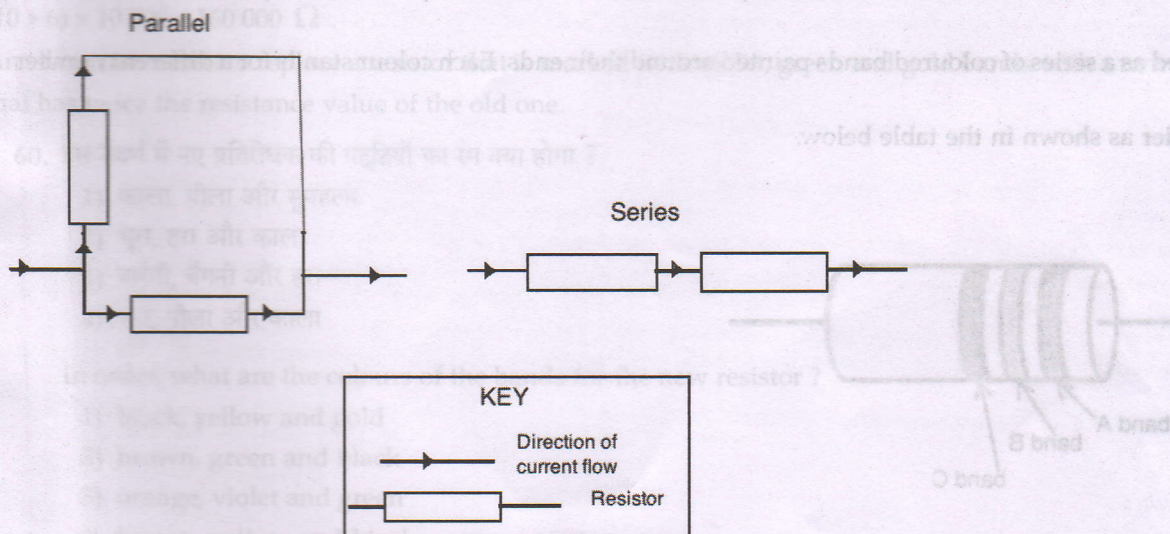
Parallel

Series

KEY

Direction of current flow

Resistor

A band

B band

C band

d as a series of coloured bands painted around the ends. Each colour stands for a number

ier as shown in the table below.